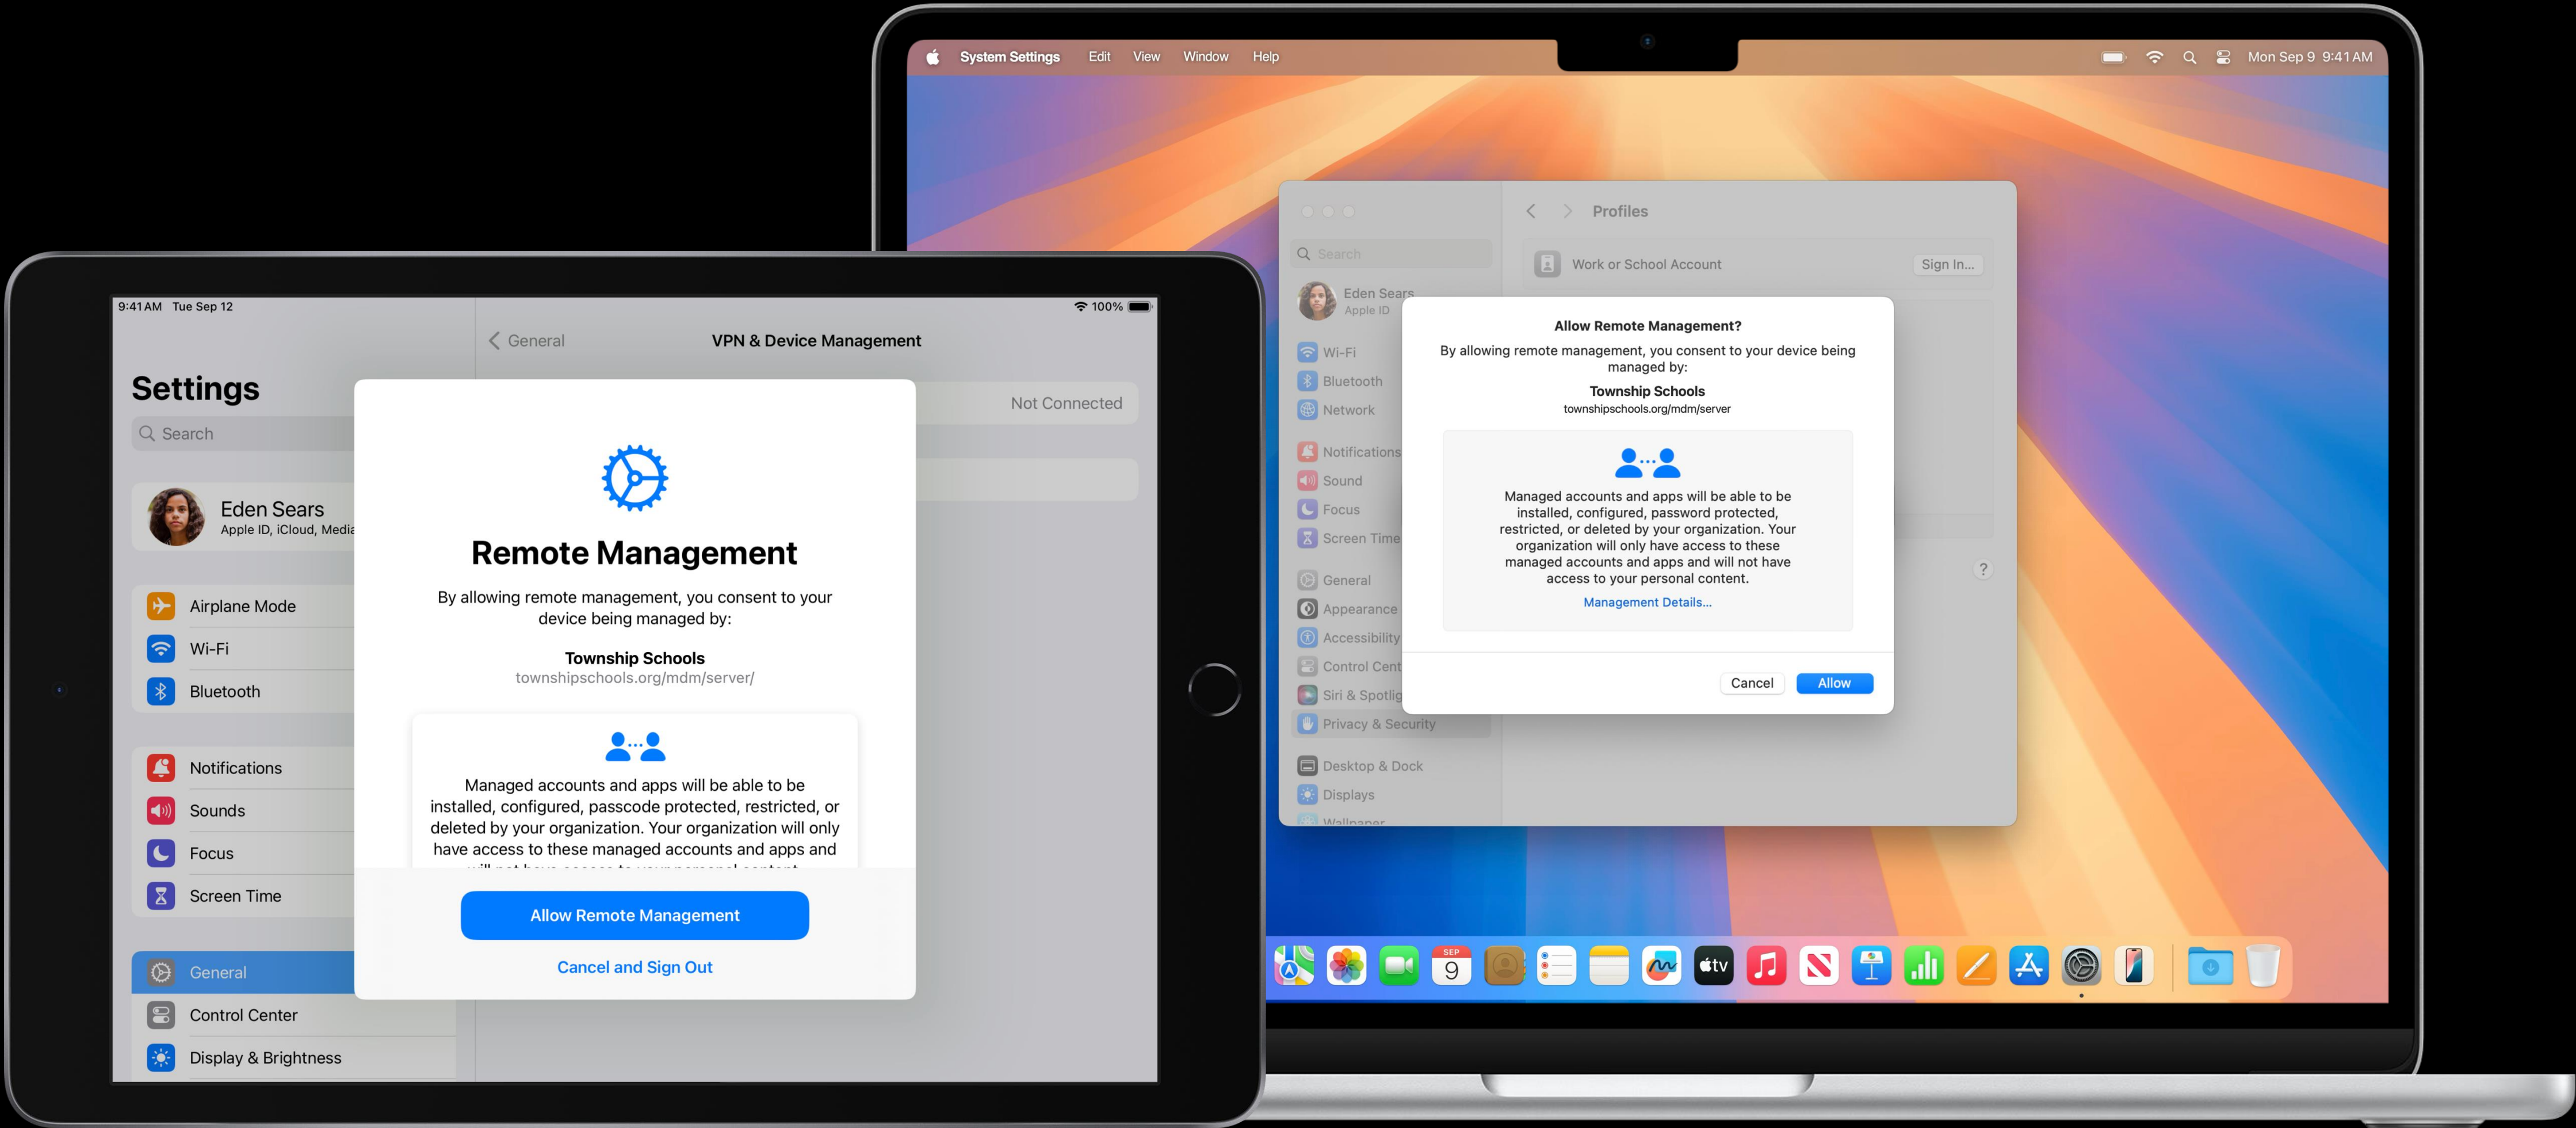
System Settings Edit View Window Help

Mon Sep 9 9:41 AM

Profiles

Search

Work or School Account

Sign In...

Eden Sears
Apple ID

Wi-Fi
Bluetooth
Network
Notifications
Sound
Focus
Screen Time
General
Appearance
Accessibility
Control Cent
Siri & Spotlig
Privacy & Security
Desktop & Dock
Displays
Wallpaper

Allow Remote Management?

By allowing remote management, you consent to your device being managed by:

Township Schools
townshipschools.org/mdm/server

Managed accounts and apps will be able to be installed, configured, password protected, restricted, or deleted by your organization. Your organization will only have access to these managed accounts and apps and will not have access to your personal content.

Management Details...

Cancel
Allow

?

SEP
9

9:41 AM Tue Sep 12

100%

Settings

Search

Eden Sears
Apple ID, iCloud, Media

Airplane Mode
Wi-Fi
Bluetooth
Notifications
Sounds
Focus
Screen Time
General
Control Center
Display & Brightness

General
VPN & Device Management

Not Connected

Remote Management

By allowing remote management, you consent to your device being managed by:

Township Schools
townshipschools.org/mdm/server/

Managed accounts and apps will be able to be installed, configured, passcode protected, restricted, or deleted by your organization. Your organization will only have access to these managed accounts and apps and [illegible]

Allow Remote Management

Cancel and Sign Out